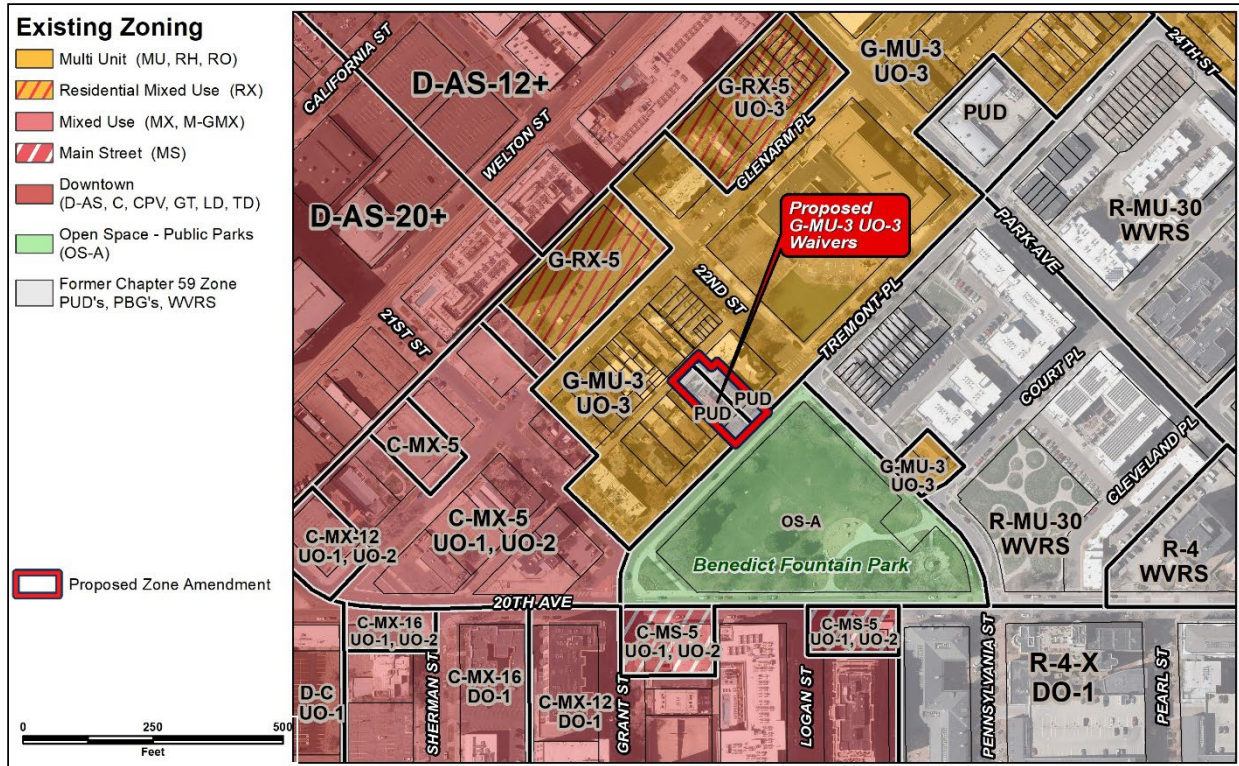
Existing Zoning

Multi Unit (MU, RH, RO)
Residential Mixed Use (RX)
Mixed Use (MX, M-GMX)
Main Street (MS)
Downtown (D-AS, C, CPV, GT, LD, TD)
Open Space - Public Parks (OS-A)
Former Chapter 59 Zone PUD's, PBG's, WVRS

Proposed Zone Amendment

0 250 500
Feet

CALIFORNIA ST
D-AS-12+
WELTON ST
D-AS-20+
G-RX-5 UO-3
GLENARM PL
G-MU-3 UO-3
24TH ST
PUD
Proposed G-MU-3 UO-3 Waivers
PARK AVE
R-MU-30 WVRS
G-RX-5
22ND ST
21ST ST
TREMONT PL
G-MU-3 UO-3
PUD
PUD
COURT PL
C-MX-5
G-MU-3 UO-3
CLEVELAND PL
OS-A
C-MX-12 UO-1, UO-2
C-MX-5 UO-1, UO-2
R-MU-30 WVRS
R-4 WVRS
Benedict Fountain Park
20TH AVE
C-MX-16 UO-1, UO-2
C-MS-5 UO-1, UO-2
C-MS-5 UO-1, UO-2
D-C UO-1
SHERMAN ST
C-MX-16 DO-1
C-MX-12 DO-1
GRANT ST
LOGAN ST
PENNSYLVANIA ST
R-4-X DO-1
PEARL ST